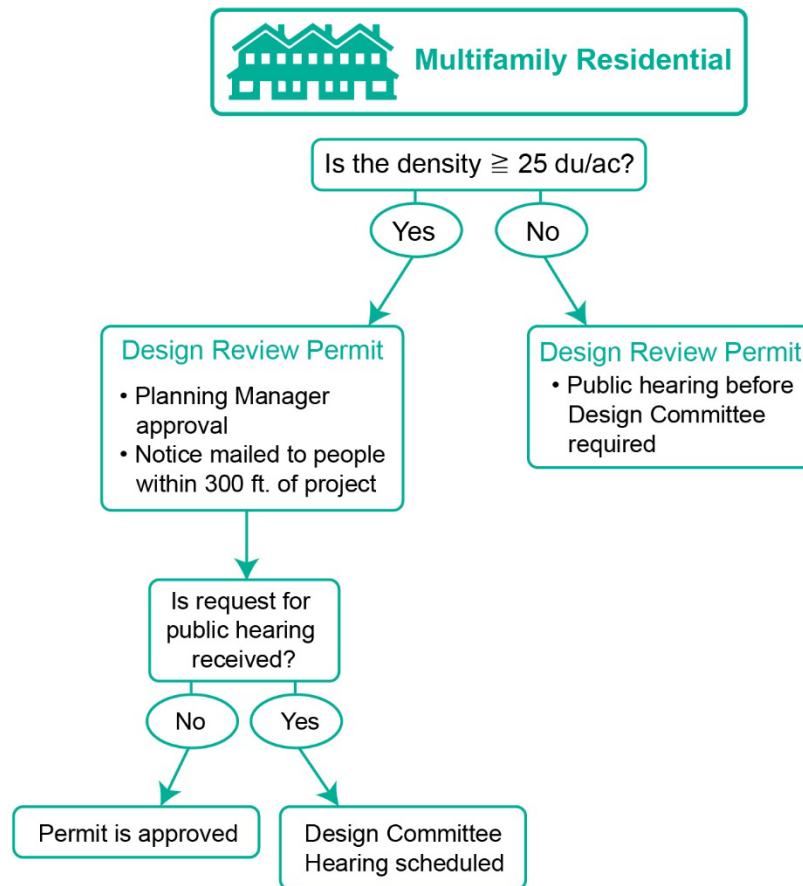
Multifamily Residential

Is the density $\geqq$ 25 du/ac?

Yes

No

Design Review Permit

• Planning Manager approval
• Notice mailed to people within 300 ft. of project

Design Review Permit

• Public hearing before Design Committee required

Is request for public hearing received?

No

Yes

Permit is approved

Design Committee Hearing scheduled